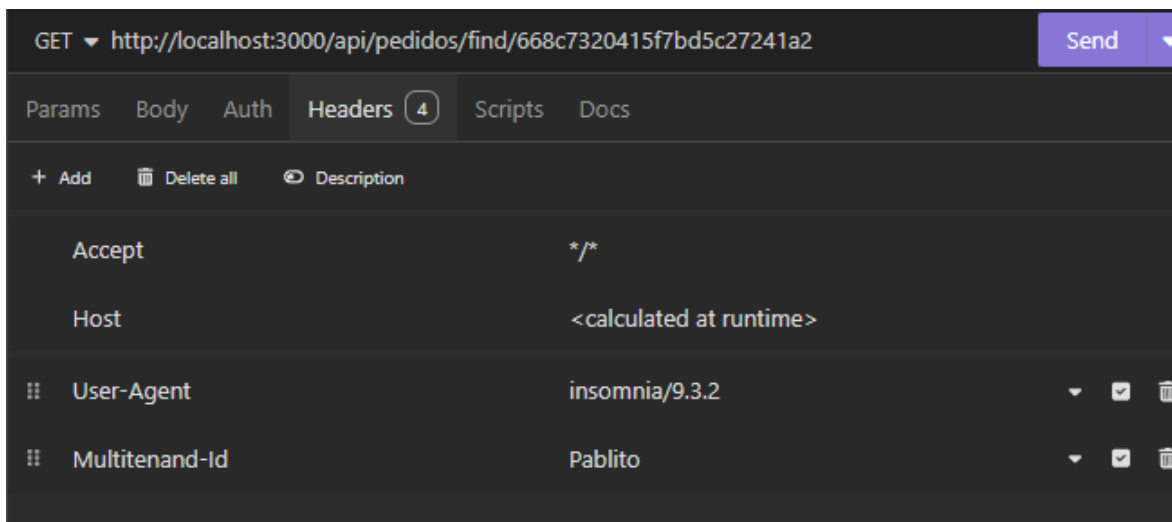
GET http://localhost:3000/api/pedidos/find/668c7320415f7bd5c27241a2

Send

Params Body Auth Headers 4 Scripts Docs

+ Add Delete all Description

| | |
|---|---|
| Accept | */* |
| Host | <calculated at runtime> |
| User-Agent | insomnia/9.3.2 |
| Multitenand-Id | Pablito |